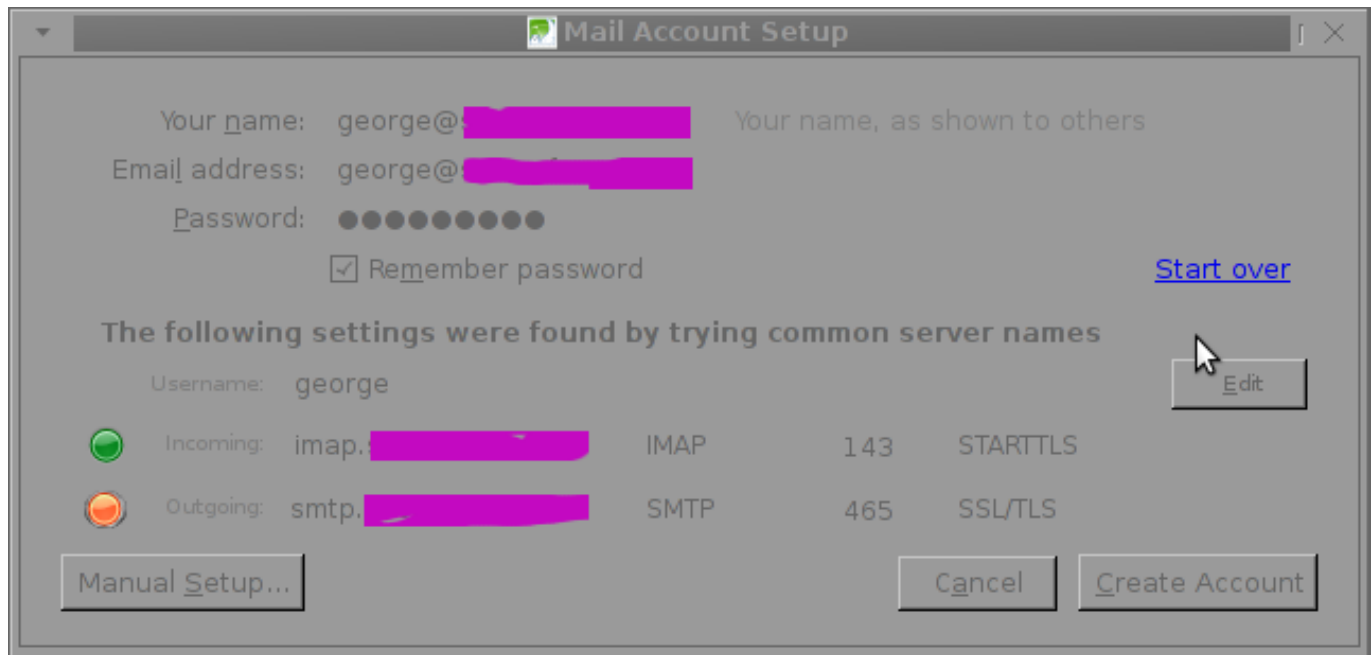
Mail Account Setup

Your name: george@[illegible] Your name, as shown to others

Email address: george@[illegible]

Password: ●●●●●●●●●●

☑ Remember password

Start over

The following settings were found by trying common server names

Username: george

Edit

Incoming: imap.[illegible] IMAP 143 STARTTLS

Outgoing: smtp.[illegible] SMTP 465 SSL/TLS

Manual Setup...

Cancel

Create Account